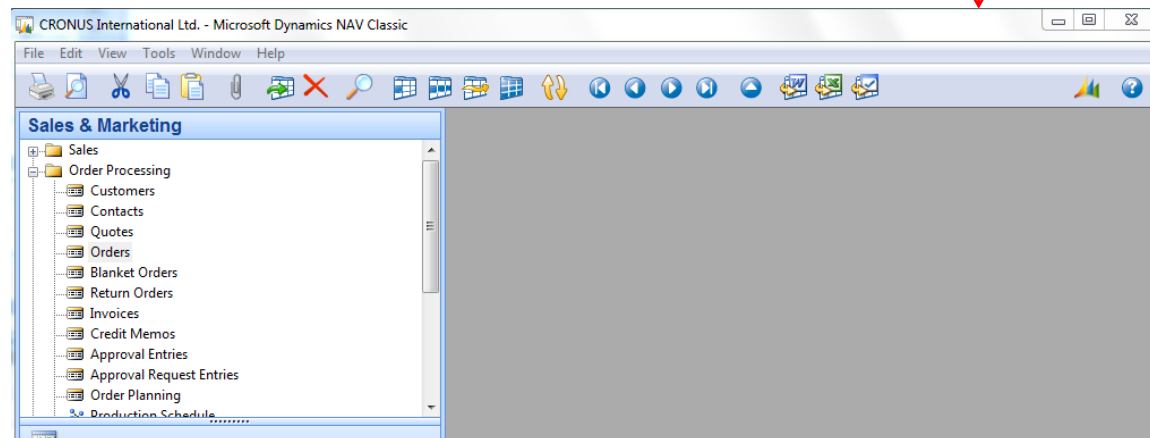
CRONUS International Ltd. - Microsoft Dynamics NAV Classic

File Edit View Tools Window Help

Sales & Marketing

Sales
Order Processing
Customers
Contacts
Quotes
Orders
Blanket Orders
Return Orders
Invoices
Credit Memos
Approval Entries
Approval Request Entries
Order Planning
Production Schedule